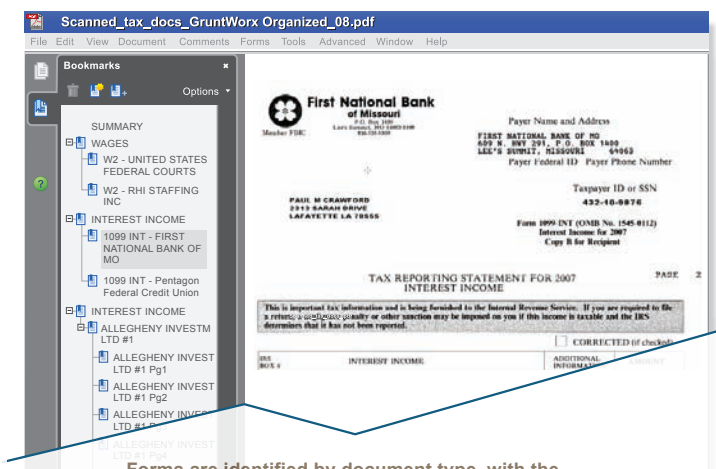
Scanned_tax_docs_GruntWorx Organized_08.pdf

File Edit View Document Comments Forms Tools Advanced Window Help

Bookmarks ×

Options

SUMMARY
WAGES
W2 - UNITED STATES FEDERAL COURTS
W2 - RHI STAFFING INC
INTEREST INCOME
1099 INT - FIRST NATIONAL BANK OF MO
1099 INT - Pentagon Federal Credit Union
INTEREST INCOME
ALLEGHENY INVESTM LTD #1
ALLEGHENY INVEST LTD #1 Pg1
ALLEGHENY INVEST LTD #1 Pg2
ALLEGHENY INVEST LTD #1 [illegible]
ALLEGHENY INVEST LTD #1 Pg4

First National Bank of Missouri
P.O. Box 1400
Lee's Summit, MO 64063-1400
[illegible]

Member FDIC

Payer Name and Address
FIRST NATIONAL BANK OF MO
609 N. HWY 291, P.O. BOX 1400
LEE'S SUMMIT, MISSOURI 64063
Payer Federal ID Payer Phone Number

Taxpayer ID or SSN
432-10-8876

PAUL M CRAWFORD
2313 SARAH DRIVE
LAFAYETTE LA 70555

Form 1099 INT (OMB No. 1545-0112)
Interest Income for 2007
Copy B for Recipient

TAX REPORTING STATEMENT FOR 2007
INTEREST INCOME

PAGE 2

This is important tax information and is being furnished to the Internal Revenue Service. If you are required to file a return, a negligence penalty or other sanction may be imposed on you if this income is taxable and the IRS determines that it has not been reported.

CORRECTED (if checked)

IRS BOX # INTEREST INCOME ADDITIONAL INFORMATION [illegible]

Forms are identified by document type, with the